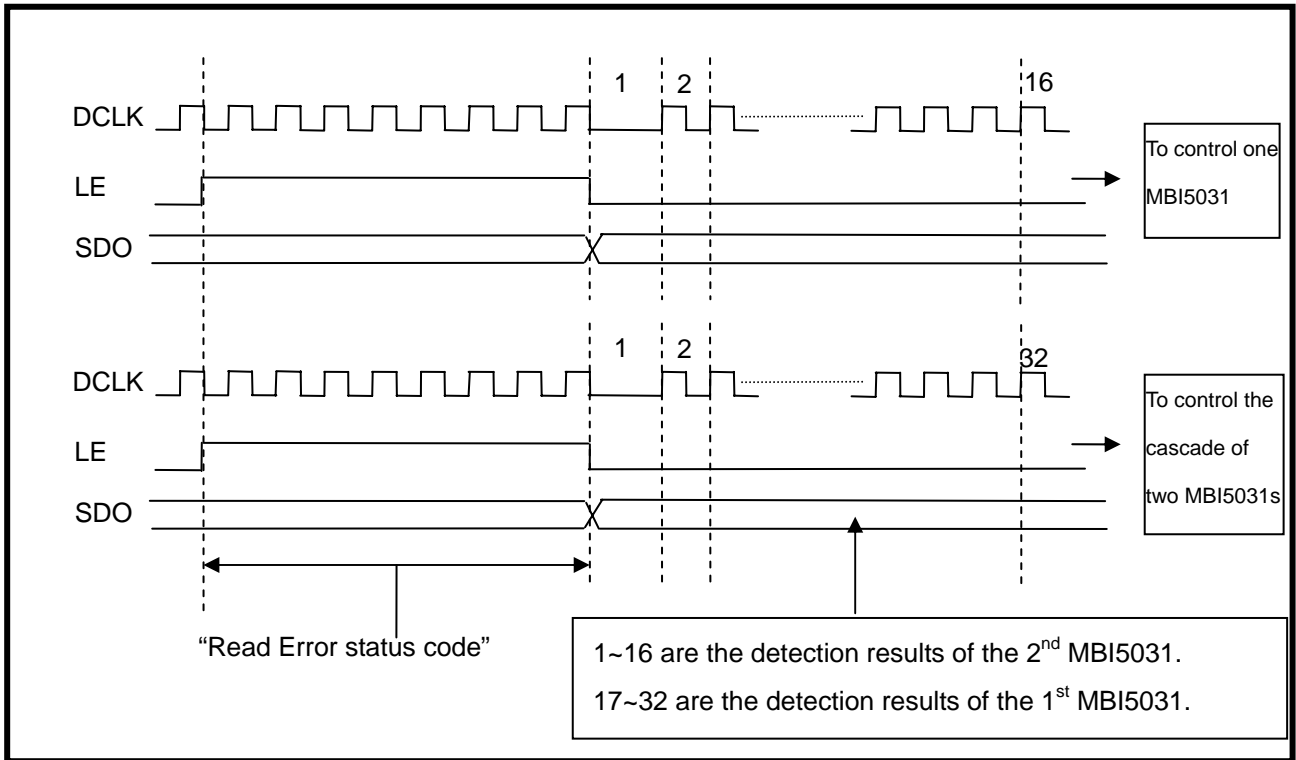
1 2 16

DCLK

LE

SDO

To control one MBI5031

1 2 32

DCLK

LE

SDO

To control the cascade of two MBI5031s

"Read Error status code"

1~16 are the detection results of the 2$^{nd}$ MBI5031.

17~32 are the detection results of the 1$^{st}$ MBI5031.